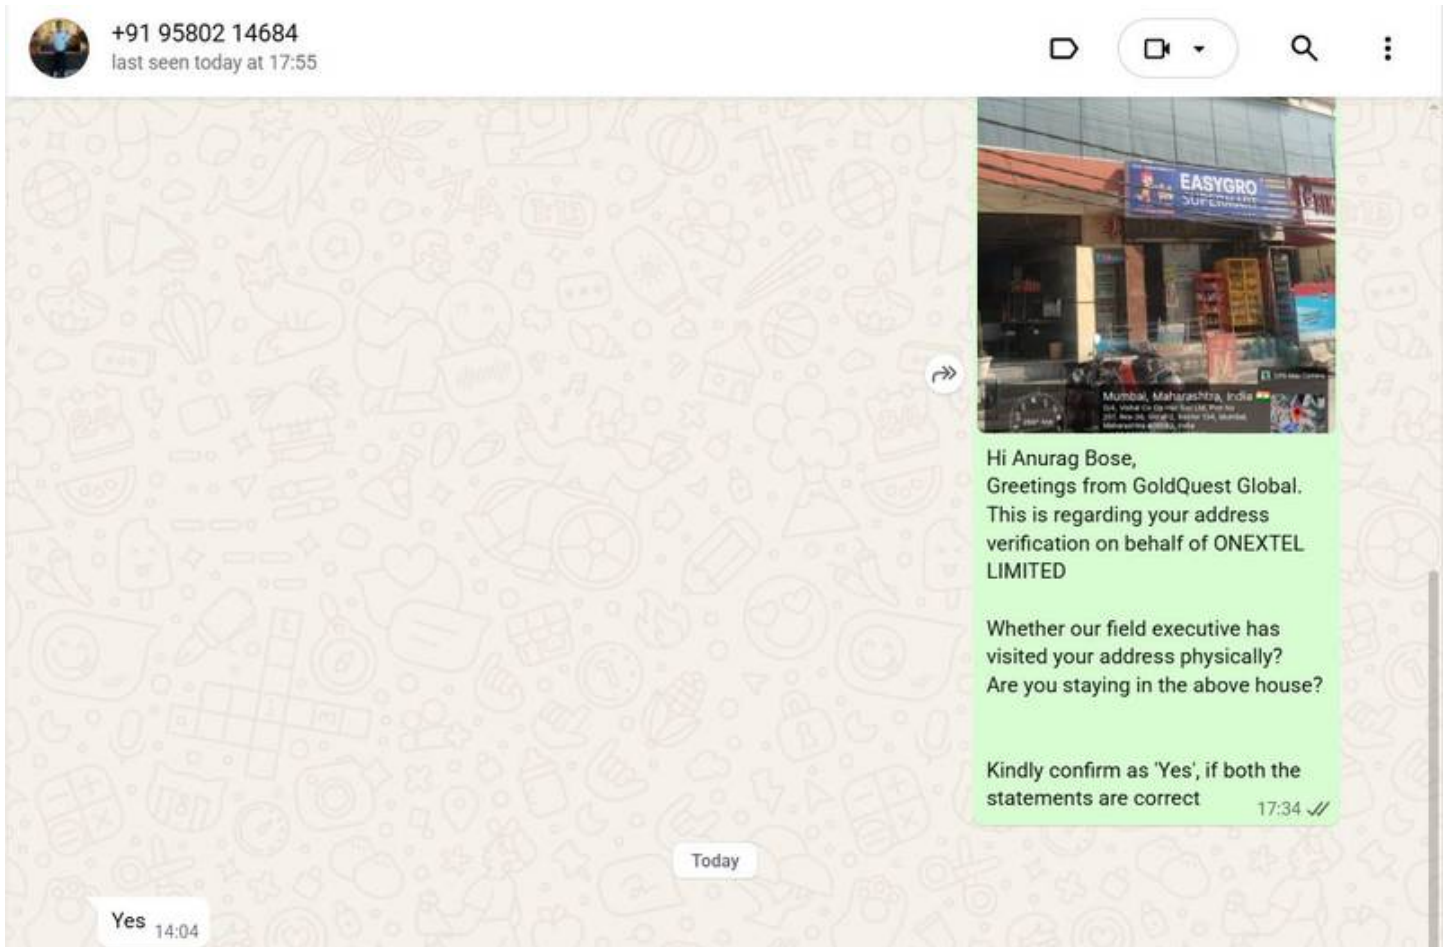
+91 95802 14684
last seen today at 17:55

EASYGRO
SUPERMART

Mumbai, Maharashtra, India
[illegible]

Hi Anurag Bose,
Greetings from GoldQuest Global.
This is regarding your address verification on behalf of ONEXTEL LIMITED

Whether our field executive has visited your address physically?
Are you staying in the above house?

Kindly confirm as 'Yes', if both the statements are correct
17:34

Today

Yes 14:04